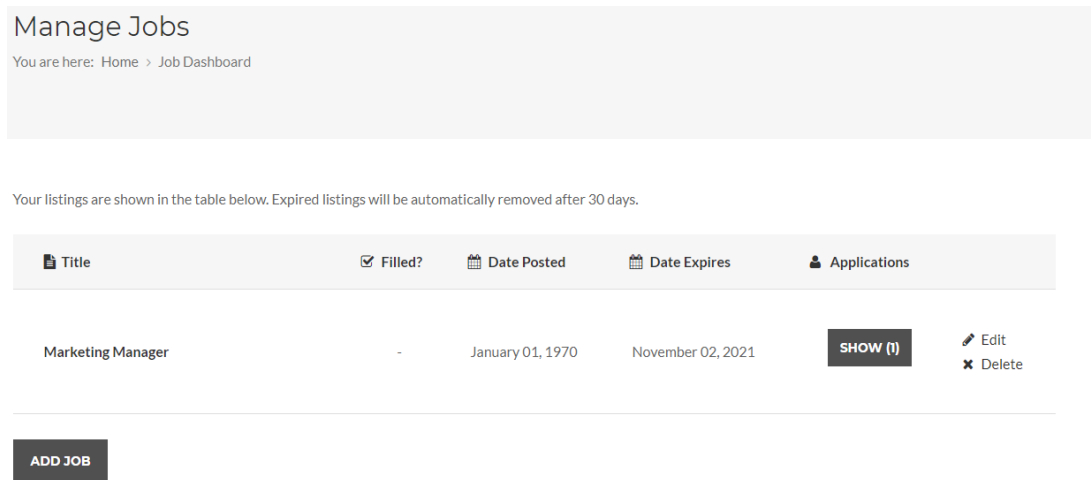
Manage Jobs

You are here: Home › Job Dashboard

Your listings are shown in the table below. Expired listings will be automatically removed after 30 days.

| Title | Filled? | Date Posted | Date Expires | Applications | |
|---|---|---|---|---|---|
| Marketing Manager | - | January 01, 1970 | November 02, 2021 | SHOW (1) | Edit Delete |

ADD JOB